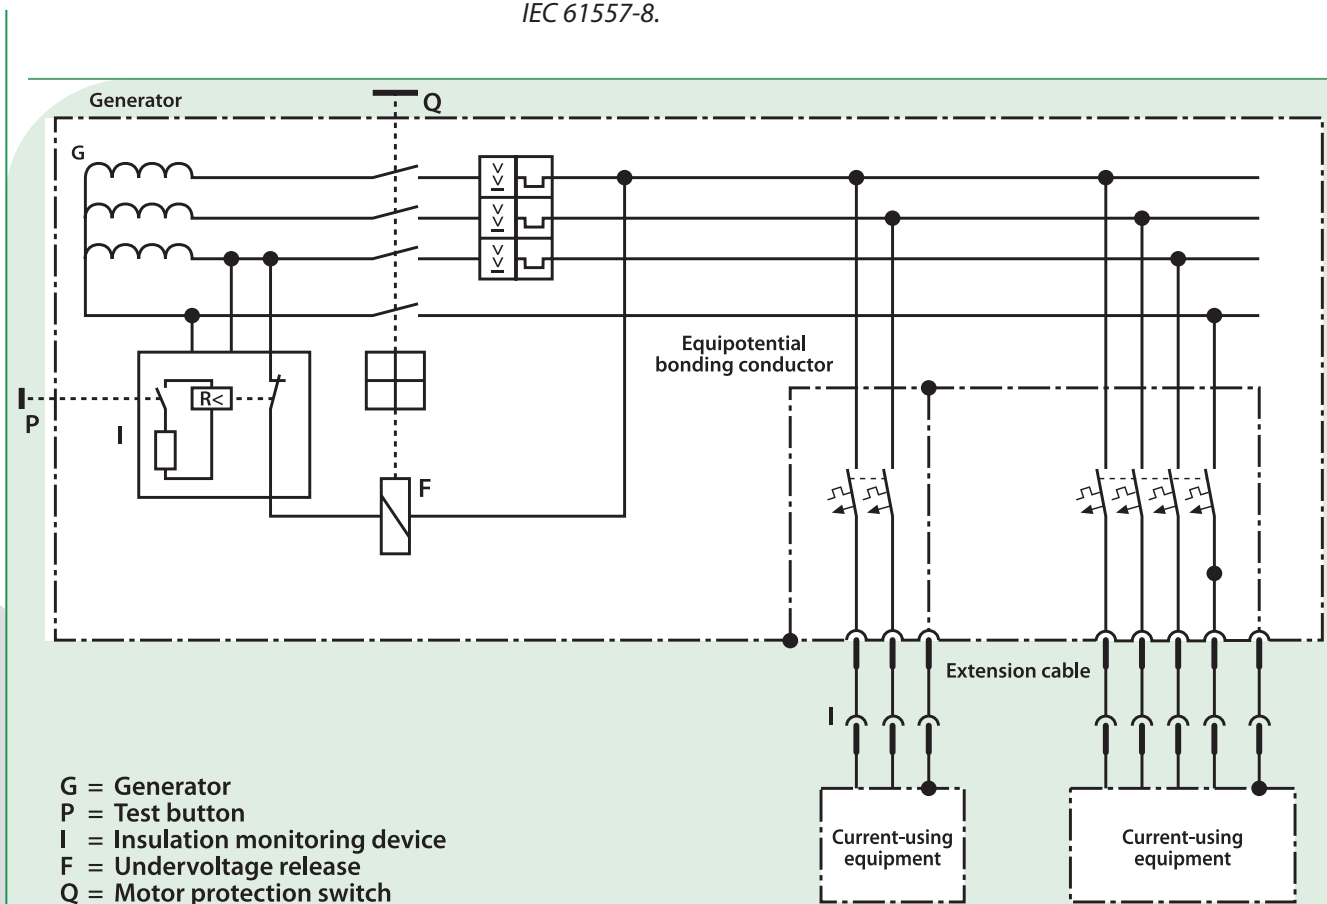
IEC 61557-8.

Generator

Q

G

R<

P

I

F

Equipotential bonding conductor

Extension cable

I

G = Generator
P = Test button
I = Insulation monitoring device
F = Undervoltage release
Q = Motor protection switch

Current-using equipment

Current-using equipment